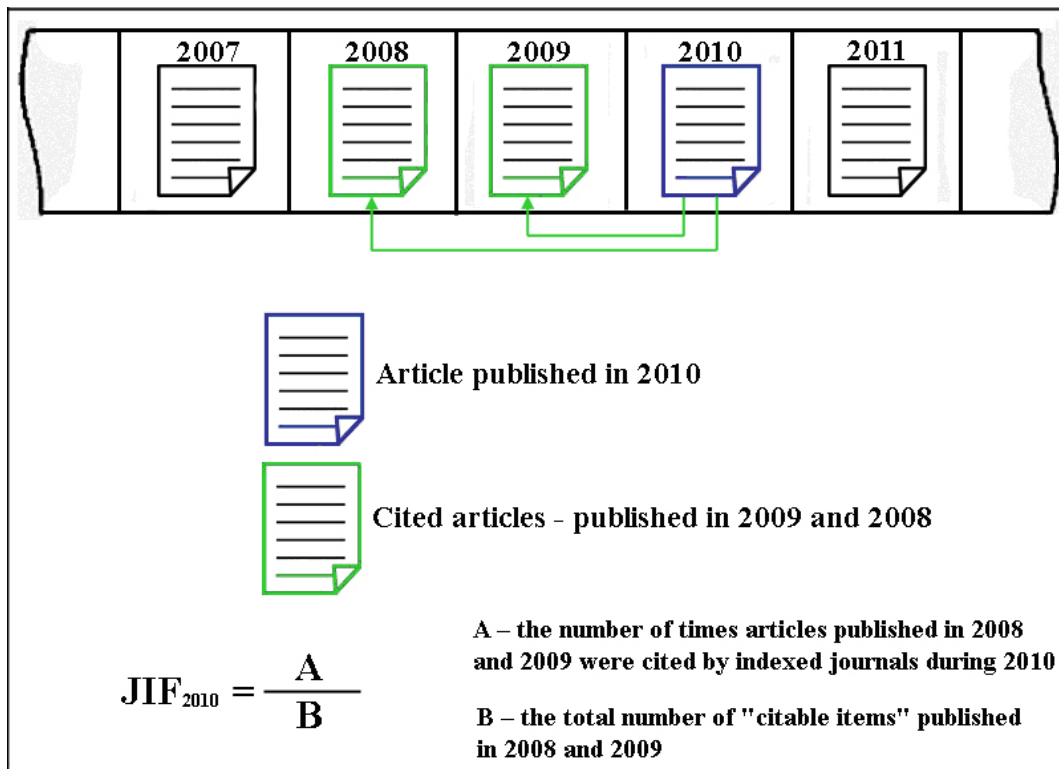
2007 2008 2009 2010 2011

Article published in 2010

Cited articles - published in 2009 and 2008

$JIF_{2010} = \frac{A}{B}$

A – the number of times articles published in 2008 and 2009 were cited by indexed journals during 2010

B – the total number of "citable items" published in 2008 and 2009